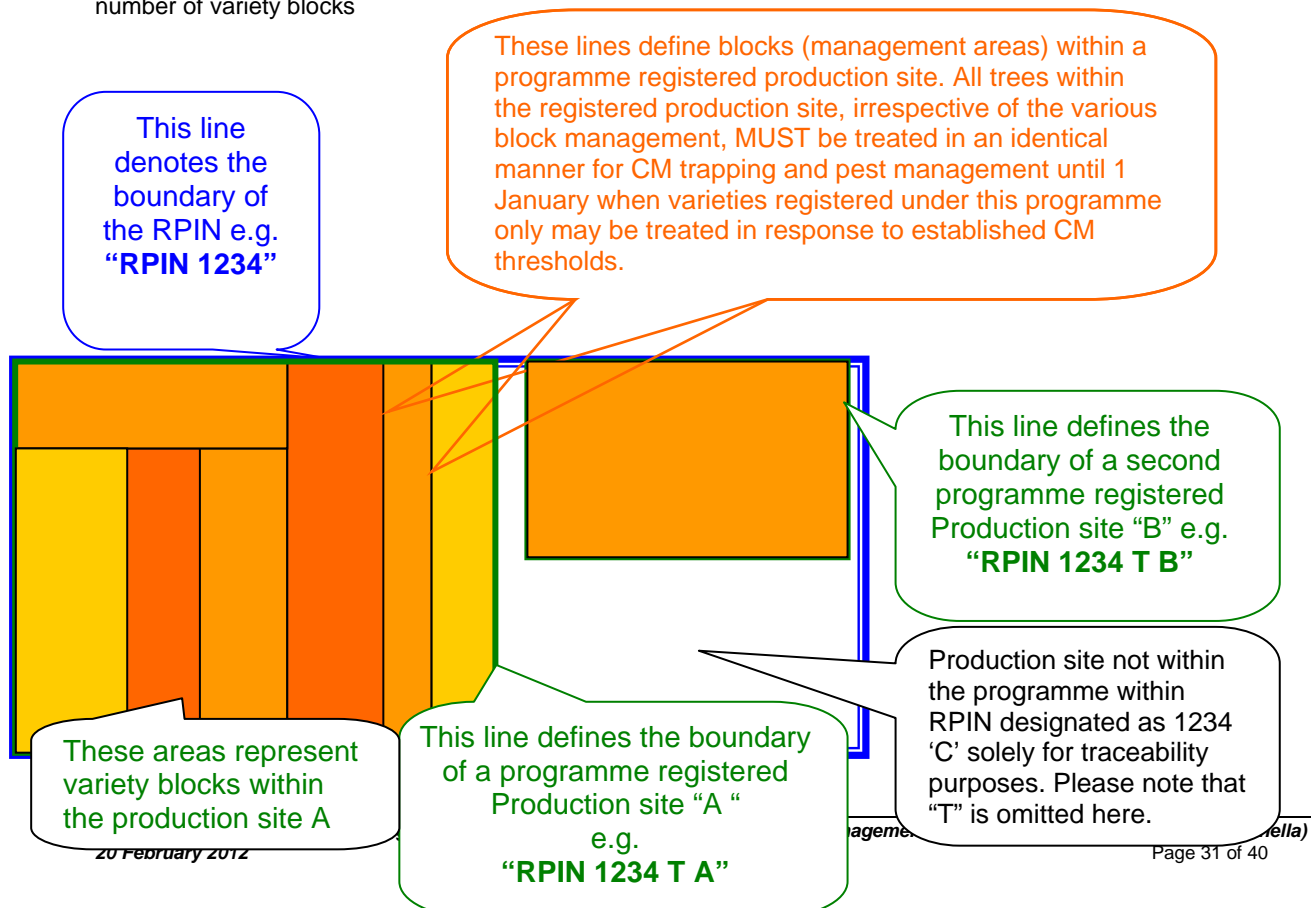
number of variety blocks

These lines define blocks (management areas) within a programme registered production site. All trees within the registered production site, irrespective of the various block management, MUST be treated in an identical manner for CM trapping and pest management until 1 January when varieties registered under this programme only may be treated in response to established CM thresholds.

This line denotes the boundary of the RPIN e.g. **"RPIN 1234"**

This line defines the boundary of a second programme registered Production site "B" e.g. **"RPIN 1234 T B"**

Production site not within the programme within RPIN designated as 1234 'C' solely for traceability purposes. Please note that "T" is omitted here.

These areas represent variety blocks within the production site A

This line defines the boundary of a programme registered Production site "A " e.g. **"RPIN 1234 T A"**

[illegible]agem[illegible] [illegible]ella)

20 February 2012

Page 31 of 40